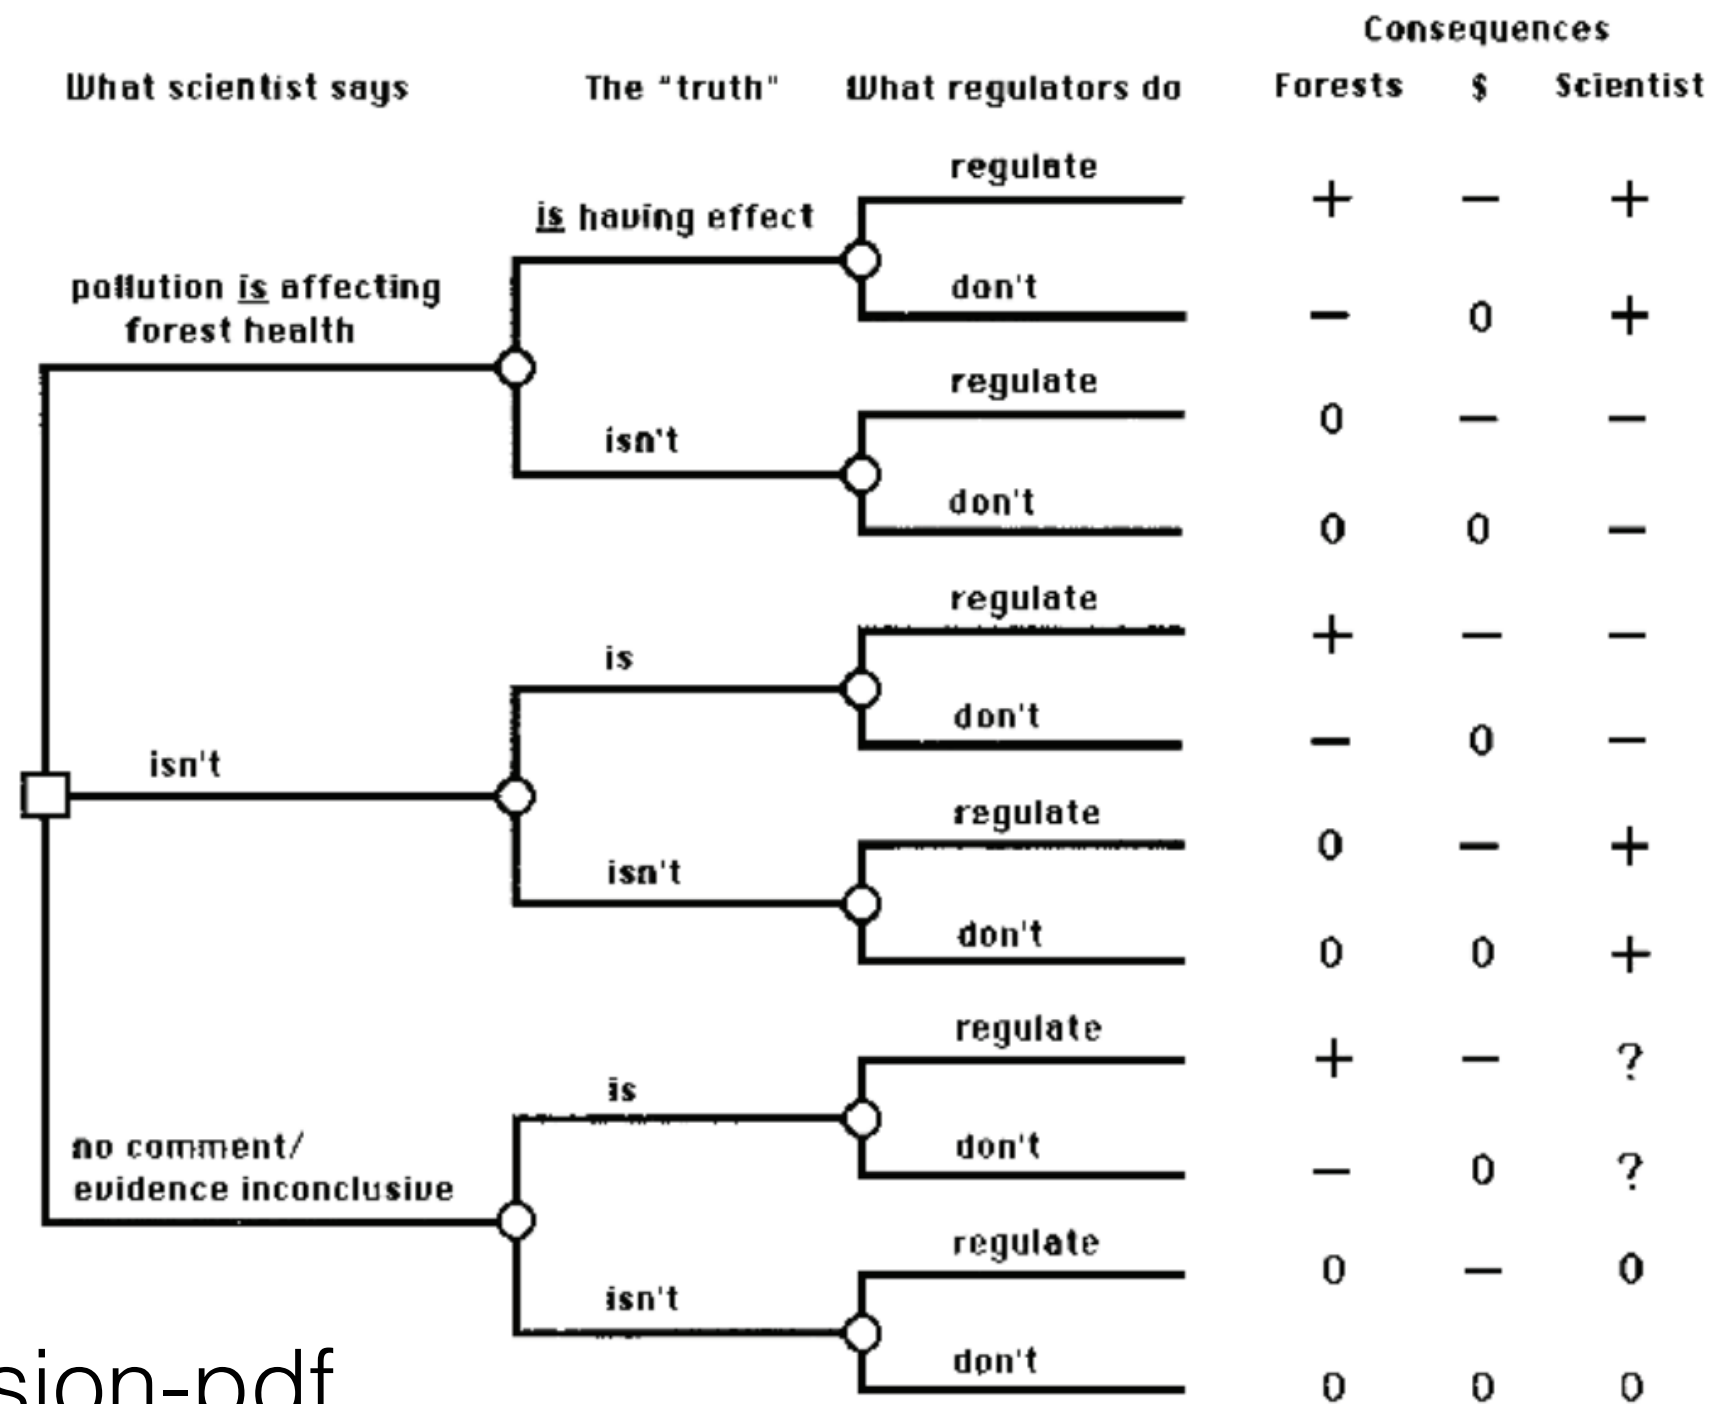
Consequences

What scientist says | The "truth" | What regulators do | Forests | $ | Scientist

pollution is affecting forest health

is having effect

regulate + − +

don't − 0 +

isn't

regulate 0 − −

don't 0 0 −

isn't

is

regulate + − −

don't − 0 −

isn't

regulate 0 − +

don't 0 0 +

no comment/ evidence inconclusive

is

regulate + − ?

don't − 0 ?

isn't

regulate 0 − 0

don't 0 0 0

sion-pdf